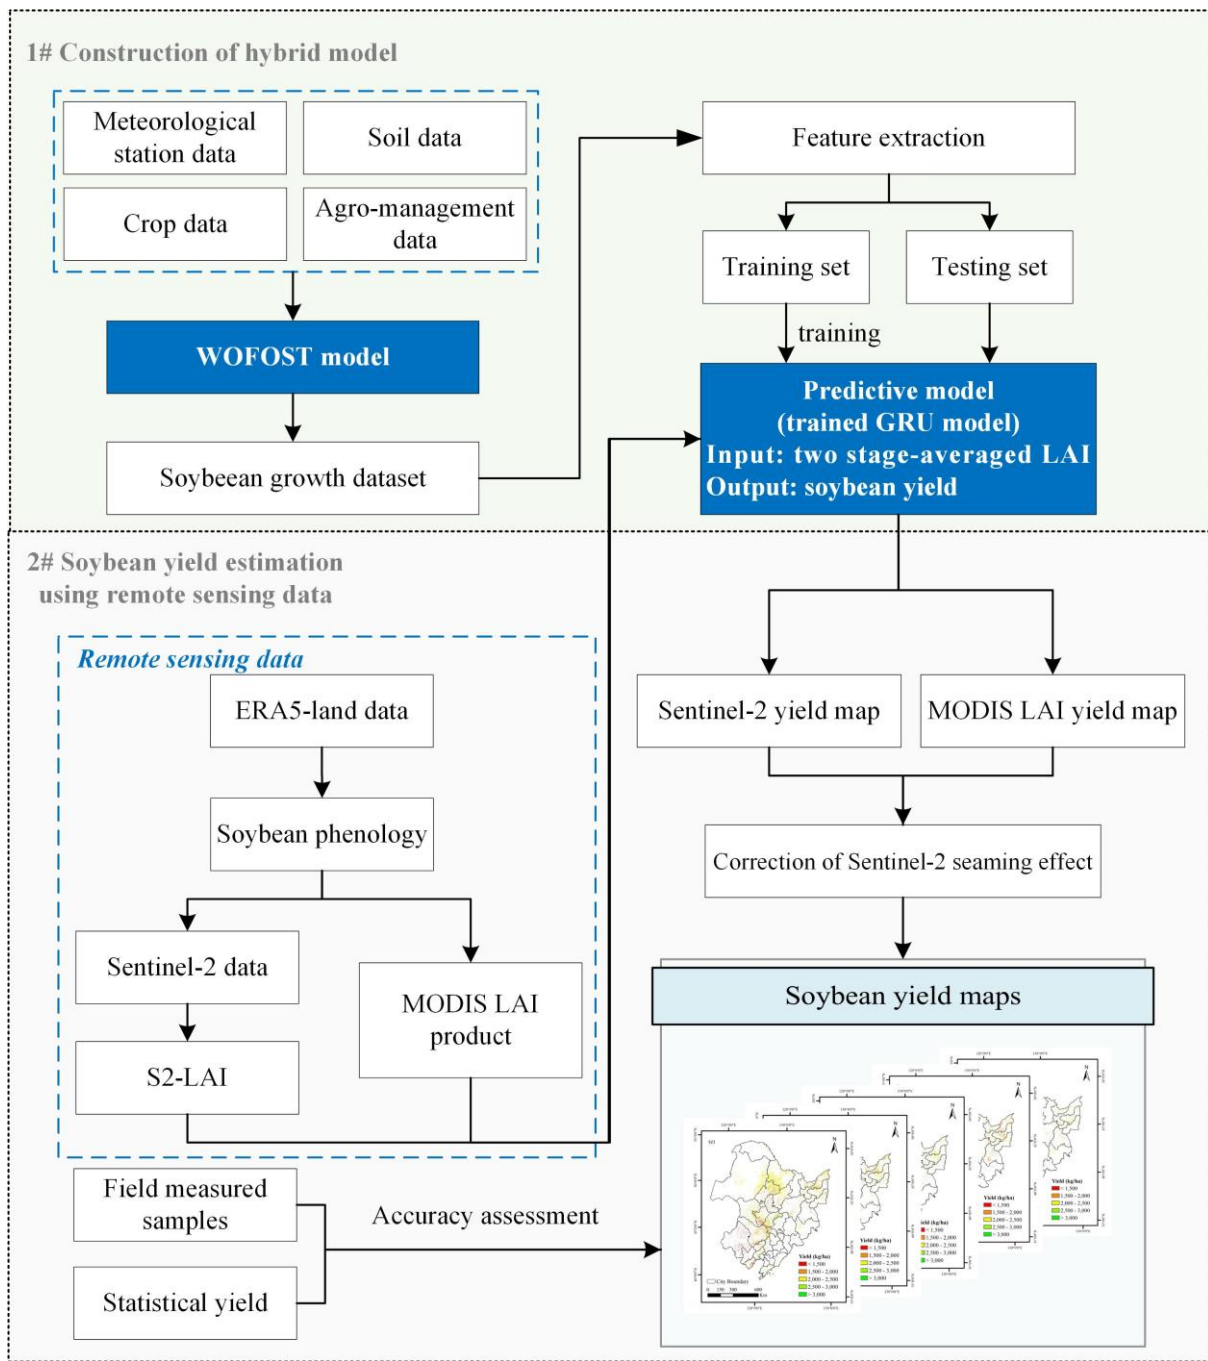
1# Construction of hybrid model

Meteorological station data

Soil data

Crop data

Agro-management data

WOFOST model

Soybean growth dataset

Feature extraction

Training set

Testing set

training

Predictive model (trained GRU model) Input: two stage-averaged LAI Output: soybean yield

2# Soybean yield estimation using remote sensing data

Remote sensing data

ERA5-land data

Soybean phenology

Sentinel-2 data

MODIS LAI product

S2-LAI

Sentinel-2 yield map

MODIS LAI yield map

Correction of Sentinel-2 seaming effect

Soybean yield maps

Field measured samples

Statistical yield

Accuracy assessment